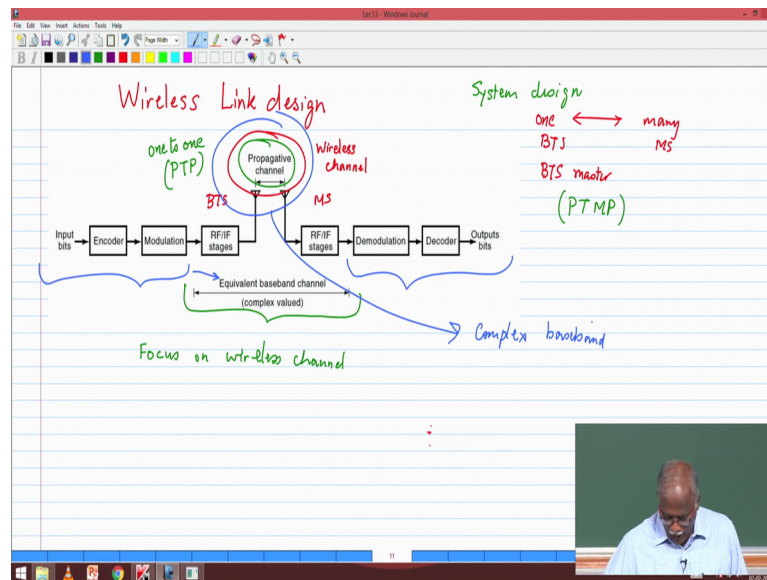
Lec13 - Windows Journal

File Edit View Insert Actions Tools Help

Page Width

Wireless Link design

System design

one ⟷ many

BTS MS

BTS master

(PTMP)

one to one

(PTP)

Wireless channel

Propagative channel

BTS

MS

Input bits

Encoder

Modulation

RF/IF stages

RF/IF stages

Demodulation

Decoder

Outputs bits

Equivalent baseband channel

(complex valued)

Complex baseband

Focus on wireless channel

11